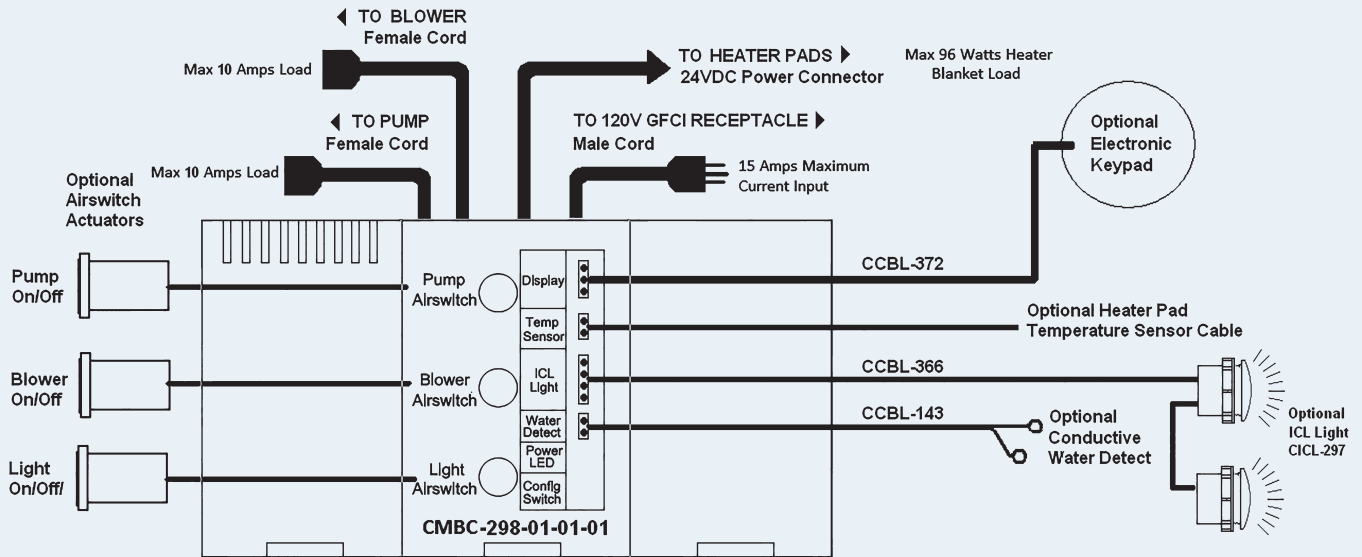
◀ TO BLOWER
Female Cord

Max 10 Amps Load

TO HEATER PADS ▶
24VDC Power Connector

Max 96 Watts Heater Blanket Load

◀ TO PUMP
Female Cord

Max 10 Amps Load

TO 120V GFCI RECEPTACLE ▶
Male Cord

15 Amps Maximum Current Input

Optional Electronic Keypad

Optional Airswitch Actuators

Pump On/Off

Pump Airswitch

Display

CCBL-372

Temp Sensor

Optional Heater Pad Temperature Sensor Cable

Blower On/Off

Blower Airswitch

ICL Light

CCBL-366

Water Detect

CCBL-143

Optional Conductive Water Detect

Optional ICL Light CICL-297

Power LED

Light On/Off/

Light Airswitch

Config Switch

CMBC-298-01-01-01